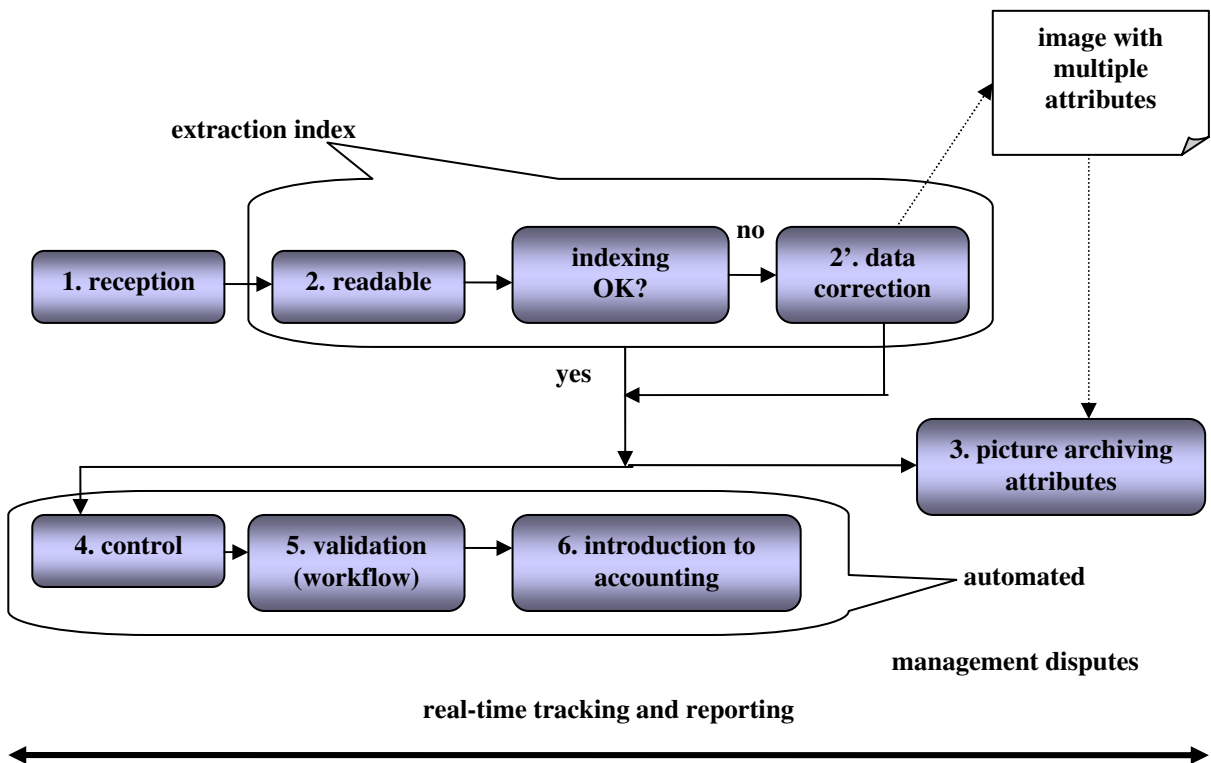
image with multiple attributes

extraction index

no

1. reception

2. readable

indexing OK?

2'. data correction

yes

3. picture archiving attributes

4. control

5. validation (workflow)

6. introduction to accounting

automated

management disputes

real-time tracking and reporting